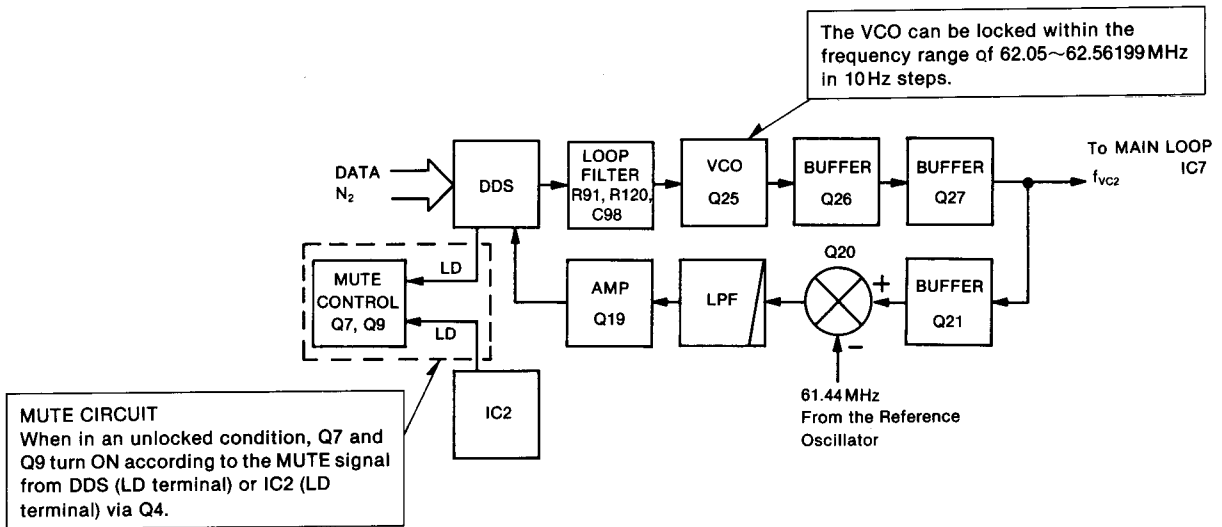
The VCO can be locked within the frequency range of 62.05~62.56199 MHz in 10 Hz steps.

DATA
$N_2$

DDS

LOOP FILTER
R91, R120, C98

VCO
Q25

BUFFER
Q26

BUFFER
Q27

To MAIN LOOP
IC7

$f_{VC2}$

LD

MUTE CONTROL
Q7, Q9

LD

AMP
Q19

LPF

Q20

+

-

BUFFER
Q21

IC2

61.44 MHz
From the Reference Oscillator

MUTE CIRCUIT
When in an unlocked condition, Q7 and Q9 turn ON according to the MUTE signal from DDS (LD terminal) or IC2 (LD terminal) via Q4.